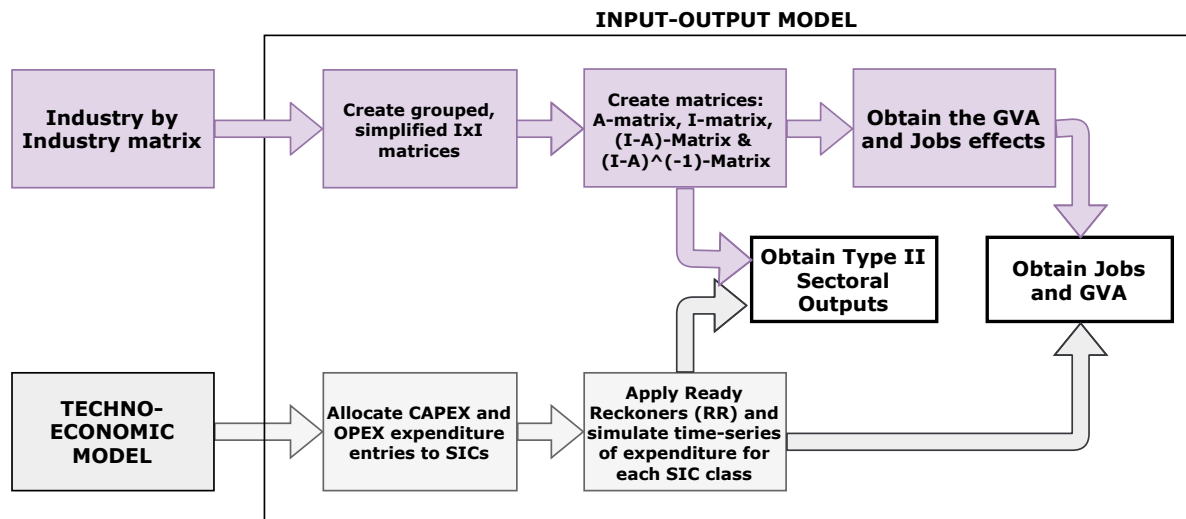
INPUT-OUTPUT MODEL

Industry by Industry matrix

Create grouped, simplified IxI matrices

Create matrices: A-matrix, I-matrix, (I-A)-Matrix & (I-A)^(-1)-Matrix

Obtain the GVA and Jobs effects

Obtain Type II Sectoral Outputs

Obtain Jobs and GVA

TECHNO-ECONOMIC MODEL

Allocate CAPEX and OPEX expenditure entries to SICs

Apply Ready Reckoners (RR) and simulate time-series of expenditure for each SIC class